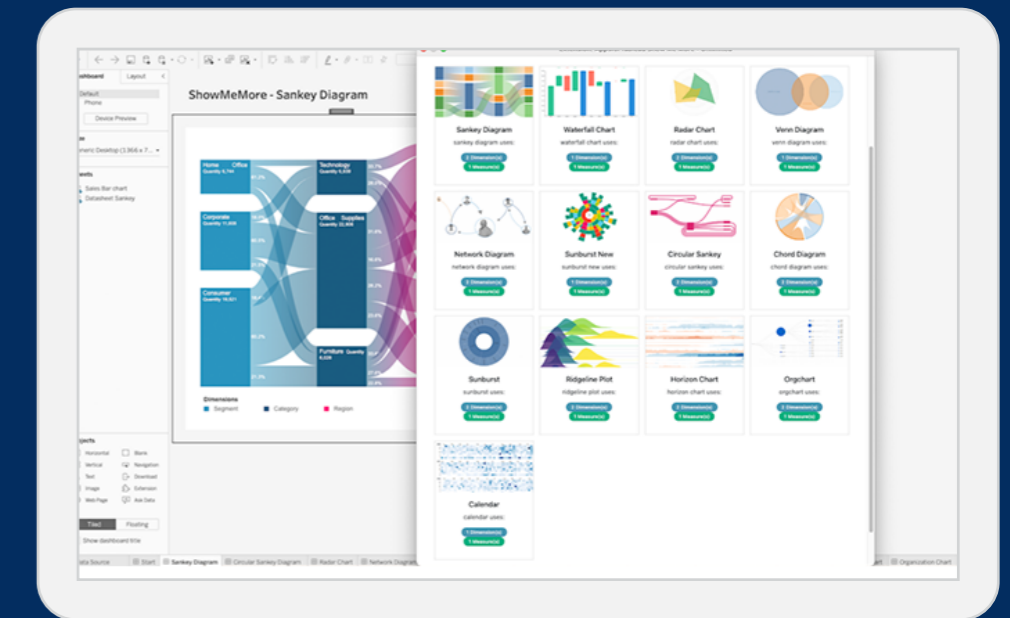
ashboard Layout

Default
Phone

Device Preview

Generic Desktop (1366 x 7...

Sheets
Sales Bar chart
Datasheet Sankey

ShowMeMore - Sankey Diagram

Home Office
Quantity 6,744

Corporate
Quantity 11,608

Consumer
Quantity 19,521

Technology
Quantity 6,939

Office Supplies
Quantity 22,906

Furniture
Quantity 8,028

Dimensions
Segment Category Region

Objects
Horizontal Blank
Vertical Navigation
Text Download
Image Extension
Web Page Ask Data

Tiled Floating

Show dashboard title

Data Source Start Sankey Diagram Circular Sankey Diagram Radar Chart Network Diagram Organization Chart

Sankey Diagram
sankey diagram uses:
2 Dimension(s)
1 Measure(s)

Waterfall Chart
waterfall chart uses:
1 Dimension(s)
1 Measure(s)

Radar Chart
radar chart uses:
2 Dimension(s)
1 Measure(s)

Venn Diagram
venn diagram uses:
1 Dimension(s)
1 Measure(s)

Network Diagram
network diagram uses:
2 Dimension(s)
1 Measure(s)

Sunburst New
sunburst new uses:
2 Dimension(s)
1 Measure(s)

Circular Sankey
circular sankey uses:
2 Dimension(s)
1 Measure(s)

Chord Diagram
chord diagram uses:
2 Dimension(s)
1 Measure(s)

Sunburst
sunburst uses:
2 Dimension(s)
1 Measure(s)

Ridgeline Plot
ridgeline plot uses:
2 Dimension(s)
1 Measure(s)

Horizon Chart
horizon chart uses:
2 Dimension(s)
1 Measure(s)

Orgchart
orgchart uses:
2 Dimension(s)
1 Measure(s)

Calendar
calendar uses:
1 Dimension(s)
1 Measure(s)